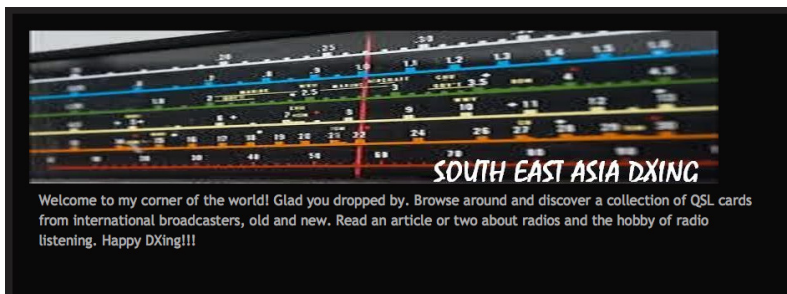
SOUTH EAST ASIA DXING

Welcome to my corner of the world! Glad you dropped by. Browse around and discover a collection of QSL cards from international broadcasters, old and new. Read an article or two about radios and the hobby of radio listening. Happy DXing!!!